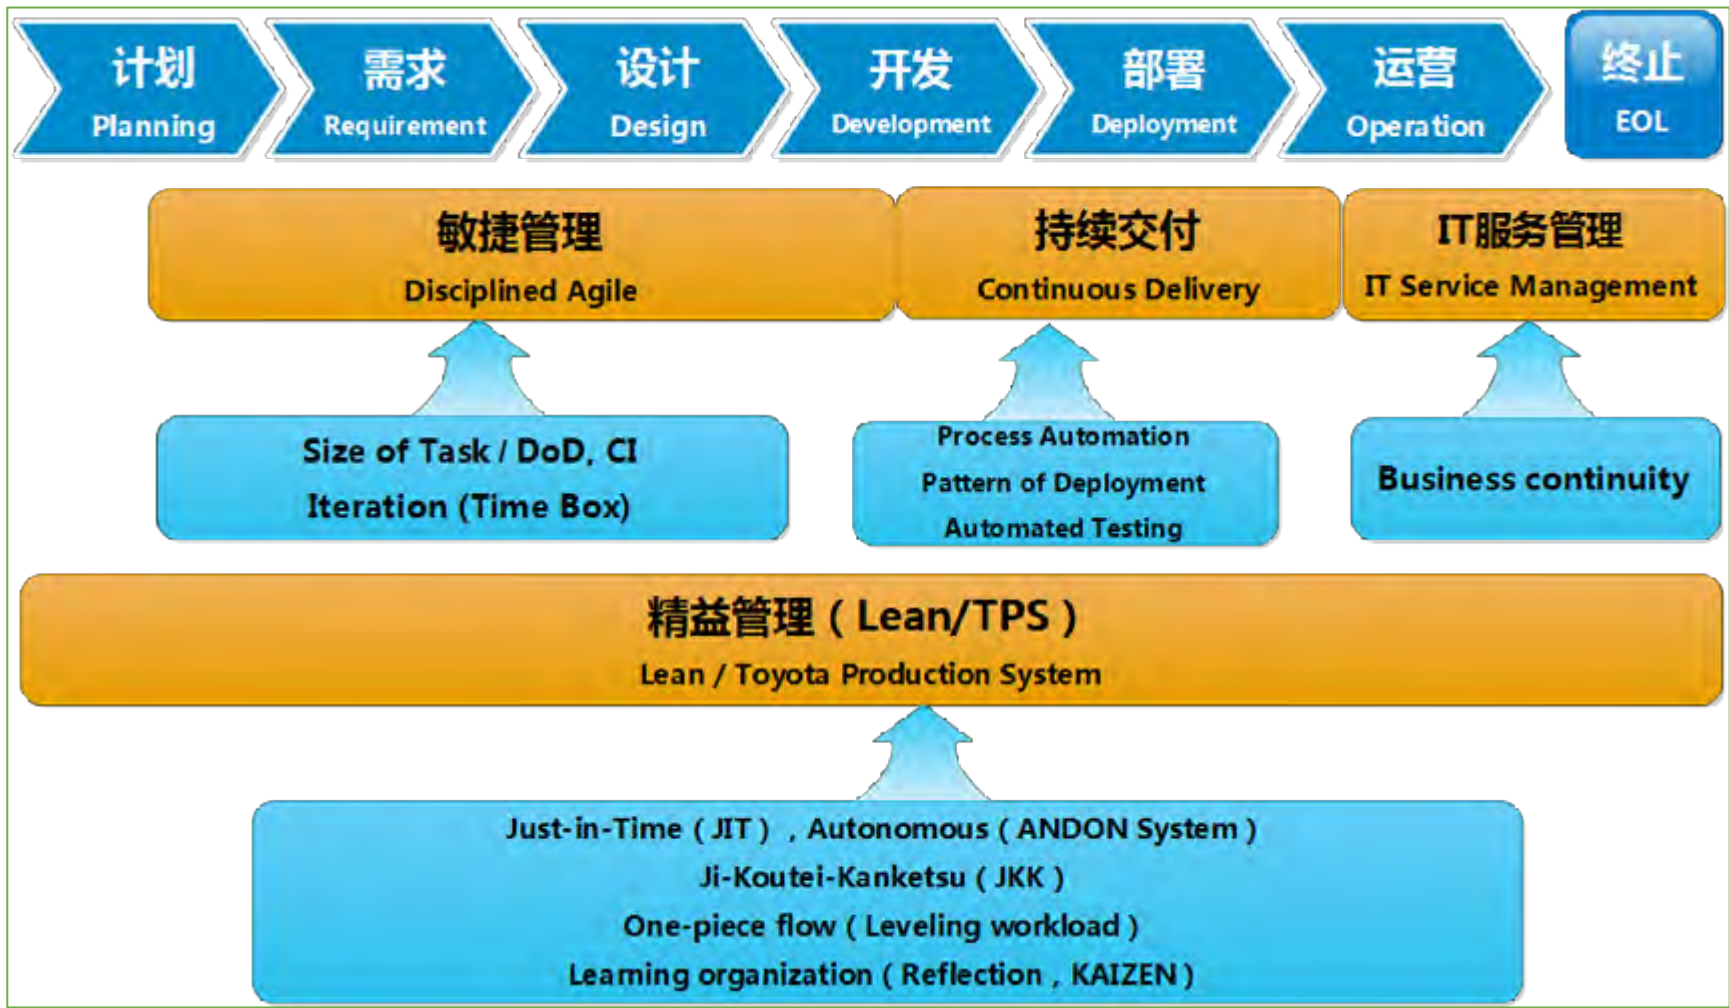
计划
Planning

需求
Requirement

设计
Design

开发
Development

部署
Deployment

运营
Operation

终止
EOL

敏捷管理
Disciplined Agile

持续交付
Continuous Delivery

IT服务管理
IT Service Management

Size of Task / DoD, CI
Iteration (Time Box)

Process Automation
Pattern of Deployment
Automated Testing

Business continuity

精益管理（Lean/TPS）
Lean / Toyota Production System

Just-in-Time（JIT），Autonomous（ANDON System）
Ji-Koutei-Kanketsu（JKK）
One-piece flow（Leveling workload）
Learning organization（Reflection，KAIZEN）